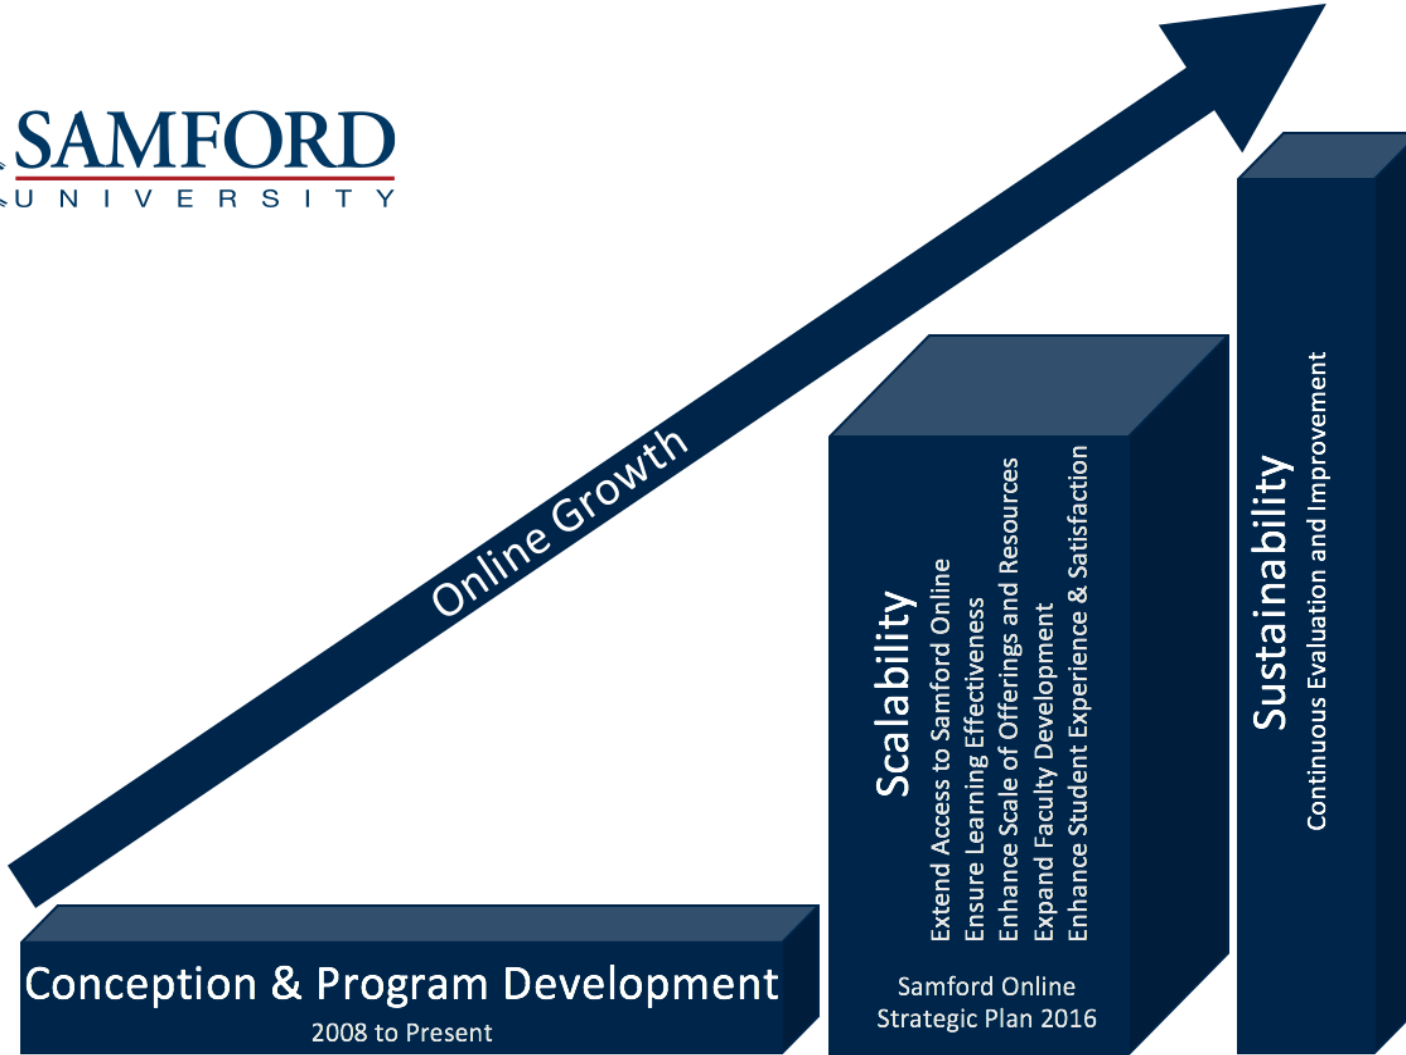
SAMFORD
UNIVERSITY

Online Growth

Conception & Program Development
2008 to Present

Scalability
Extend Access to Samford Online
Ensure Learning Effectiveness
Enhance Scale of Offerings and Resources
Expand Faculty Development
Enhance Student Experience & Satisfaction

Samford Online Strategic Plan 2016

Sustainability
Continuous Evaluation and Improvement